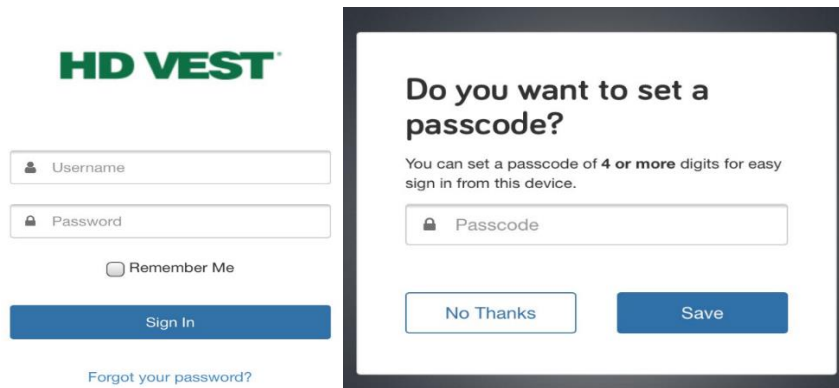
HD VEST

Username

Password

Remember Me

Sign In

Forgot your password?

Do you want to set a passcode?

You can set a passcode of 4 or more digits for easy sign in from this device.

Passcode

No Thanks

Save